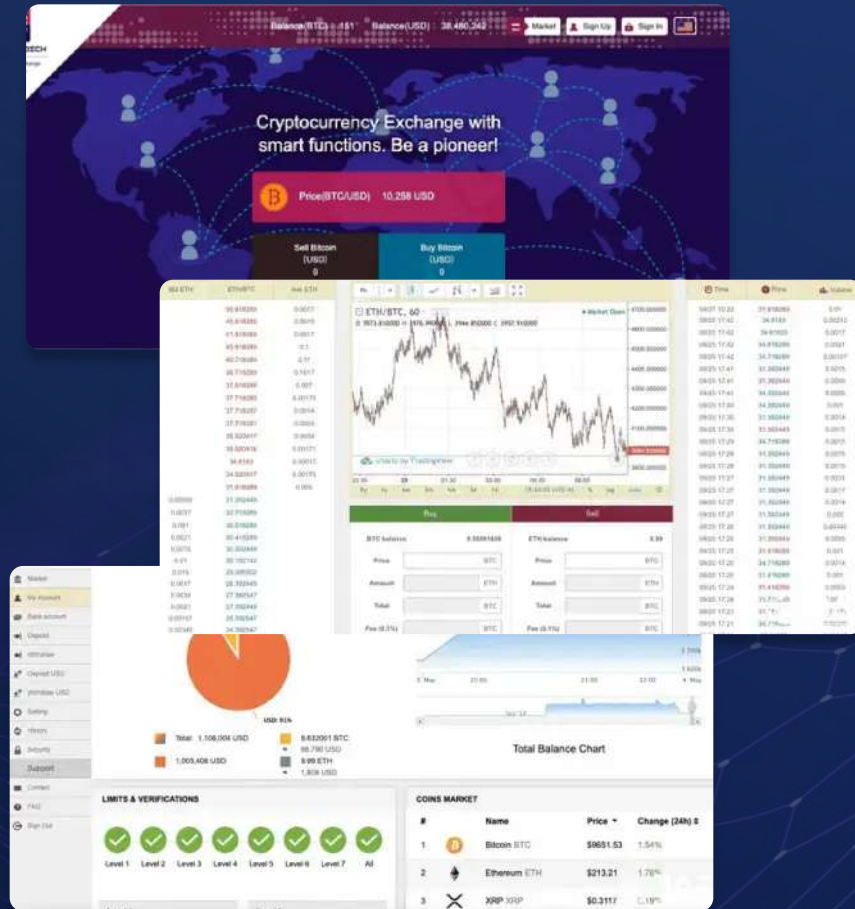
ECH

Balance(BTC) : 151 Balance(USD) : 38,480,242 Market Sign Up Sign In

Cryptocurrency Exchange with smart functions. Be a pioneer!

Price(BTC/USD) 10,258 USD

Sell Bitcoin (USD) 0

Buy Bitcoin (USD) 0

ETH/BTC, 60

Buy

Sell

BTC balance

ETH balance

Price BTC

Amount ETH

Total BTC

Fee (0.2%) BTC

Time Price Volume

Market

My Account

Bank account

Deposit

Withdraw

Deposit USD

Withdraw USD

Setting

History

Security

Support

Contact

FAQ

Sign Out

USD 91%

Total: 1,108,006 USD

1,005,406 USD

9.632001 BTC 98,790 USD

9.99 ETH 1,809 USD

Total Balance Chart

LIMITS & VERIFICATIONS

Level 1 Level 2 Level 3 Level 4 Level 5 Level 6 Level 7 All

COINS MARKET

| # | Name | Price | Change (24h) |
|---|---|---|---|
| 1 | Bitcoin BTC | $9651.53 | 1.54% |
| 2 | Ethereum ETH | $213.21 | 1.78% |
| 3 | XRP XRP | $0.3117 | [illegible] |